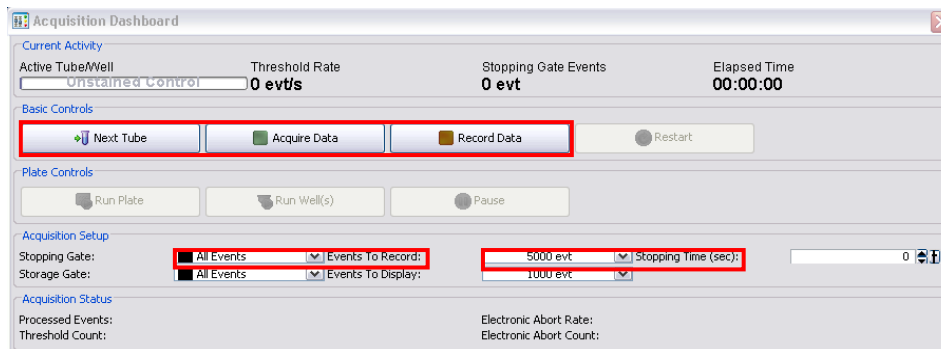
Acquisition Dashboard

Current Activity

Active Tube/Well
Unstained Control

Threshold Rate
0 evt/s

Stopping Gate Events
0 evt

Elapsed Time
00:00:00

Basic Controls

Next Tube
Acquire Data
Record Data
Restart

Plate Controls

Run Plate
Run Well(s)
Pause

Acquisition Setup

Stopping Gate: All Events Events To Record: 5000 evt Stopping Time (sec): 0
Storage Gate: All Events Events To Display: 1000 evt

Acquisition Status

Processed Events:
Threshold Count:
Electronic Abort Rate:
Electronic Abort Count: